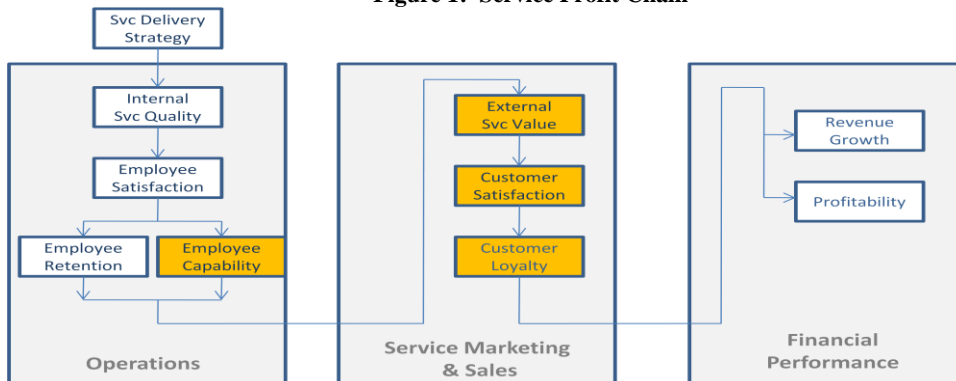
Figure 1: Service Profit Chain

Svc Delivery Strategy

Internal Svc Quality

Employee Satisfaction

Employee Retention

Employee Capability

Operations

External Svc Value

Customer Satisfaction

Customer Loyalty

Service Marketing & Sales

Revenue Growth

Profitability

Financial Performance